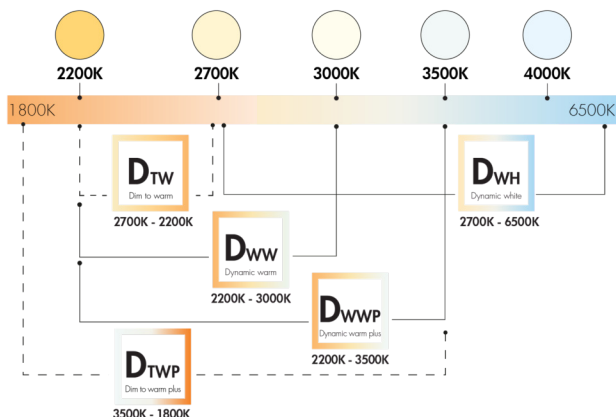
2200K 2700K 3000K 3500K 4000K

1800K 6500K

DTW
Dim to warm
2700K - 2200K

DWH
Dynamic white
2700K - 6500K

DWW
Dynamic warm
2200K - 3000K

DWWP
Dynamic warm plus
2200K - 3500K

DTWP
Dim to warm plus
3500K - 1800K